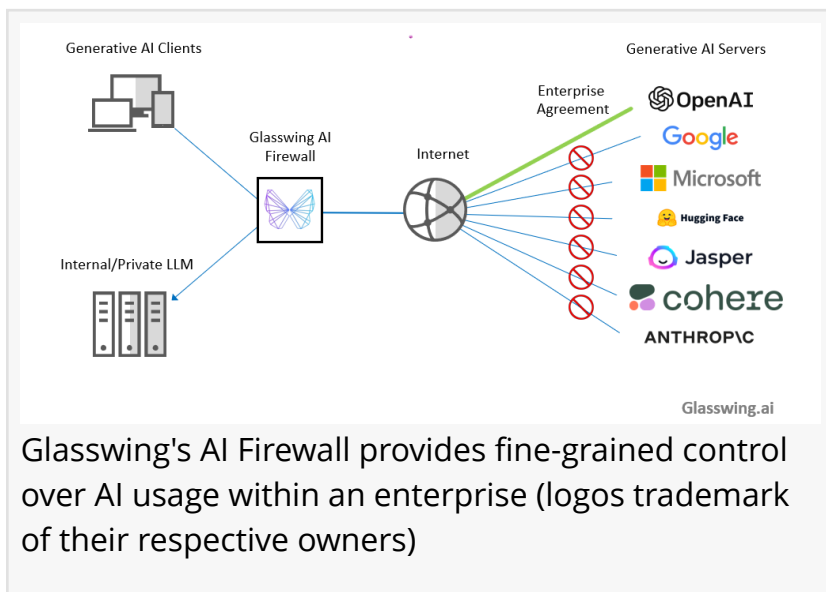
Generative AI Clients

Generative AI Servers

Enterprise Agreement

Glasswing AI Firewall

Internet

Internal/Private LLM

OpenAI

Google

Microsoft

Hugging Face

Jasper

cohere

ANTHROP\C

Glasswing.ai

Glasswing's AI Firewall provides fine-grained control over AI usage within an enterprise (logos trademark of their respective owners)